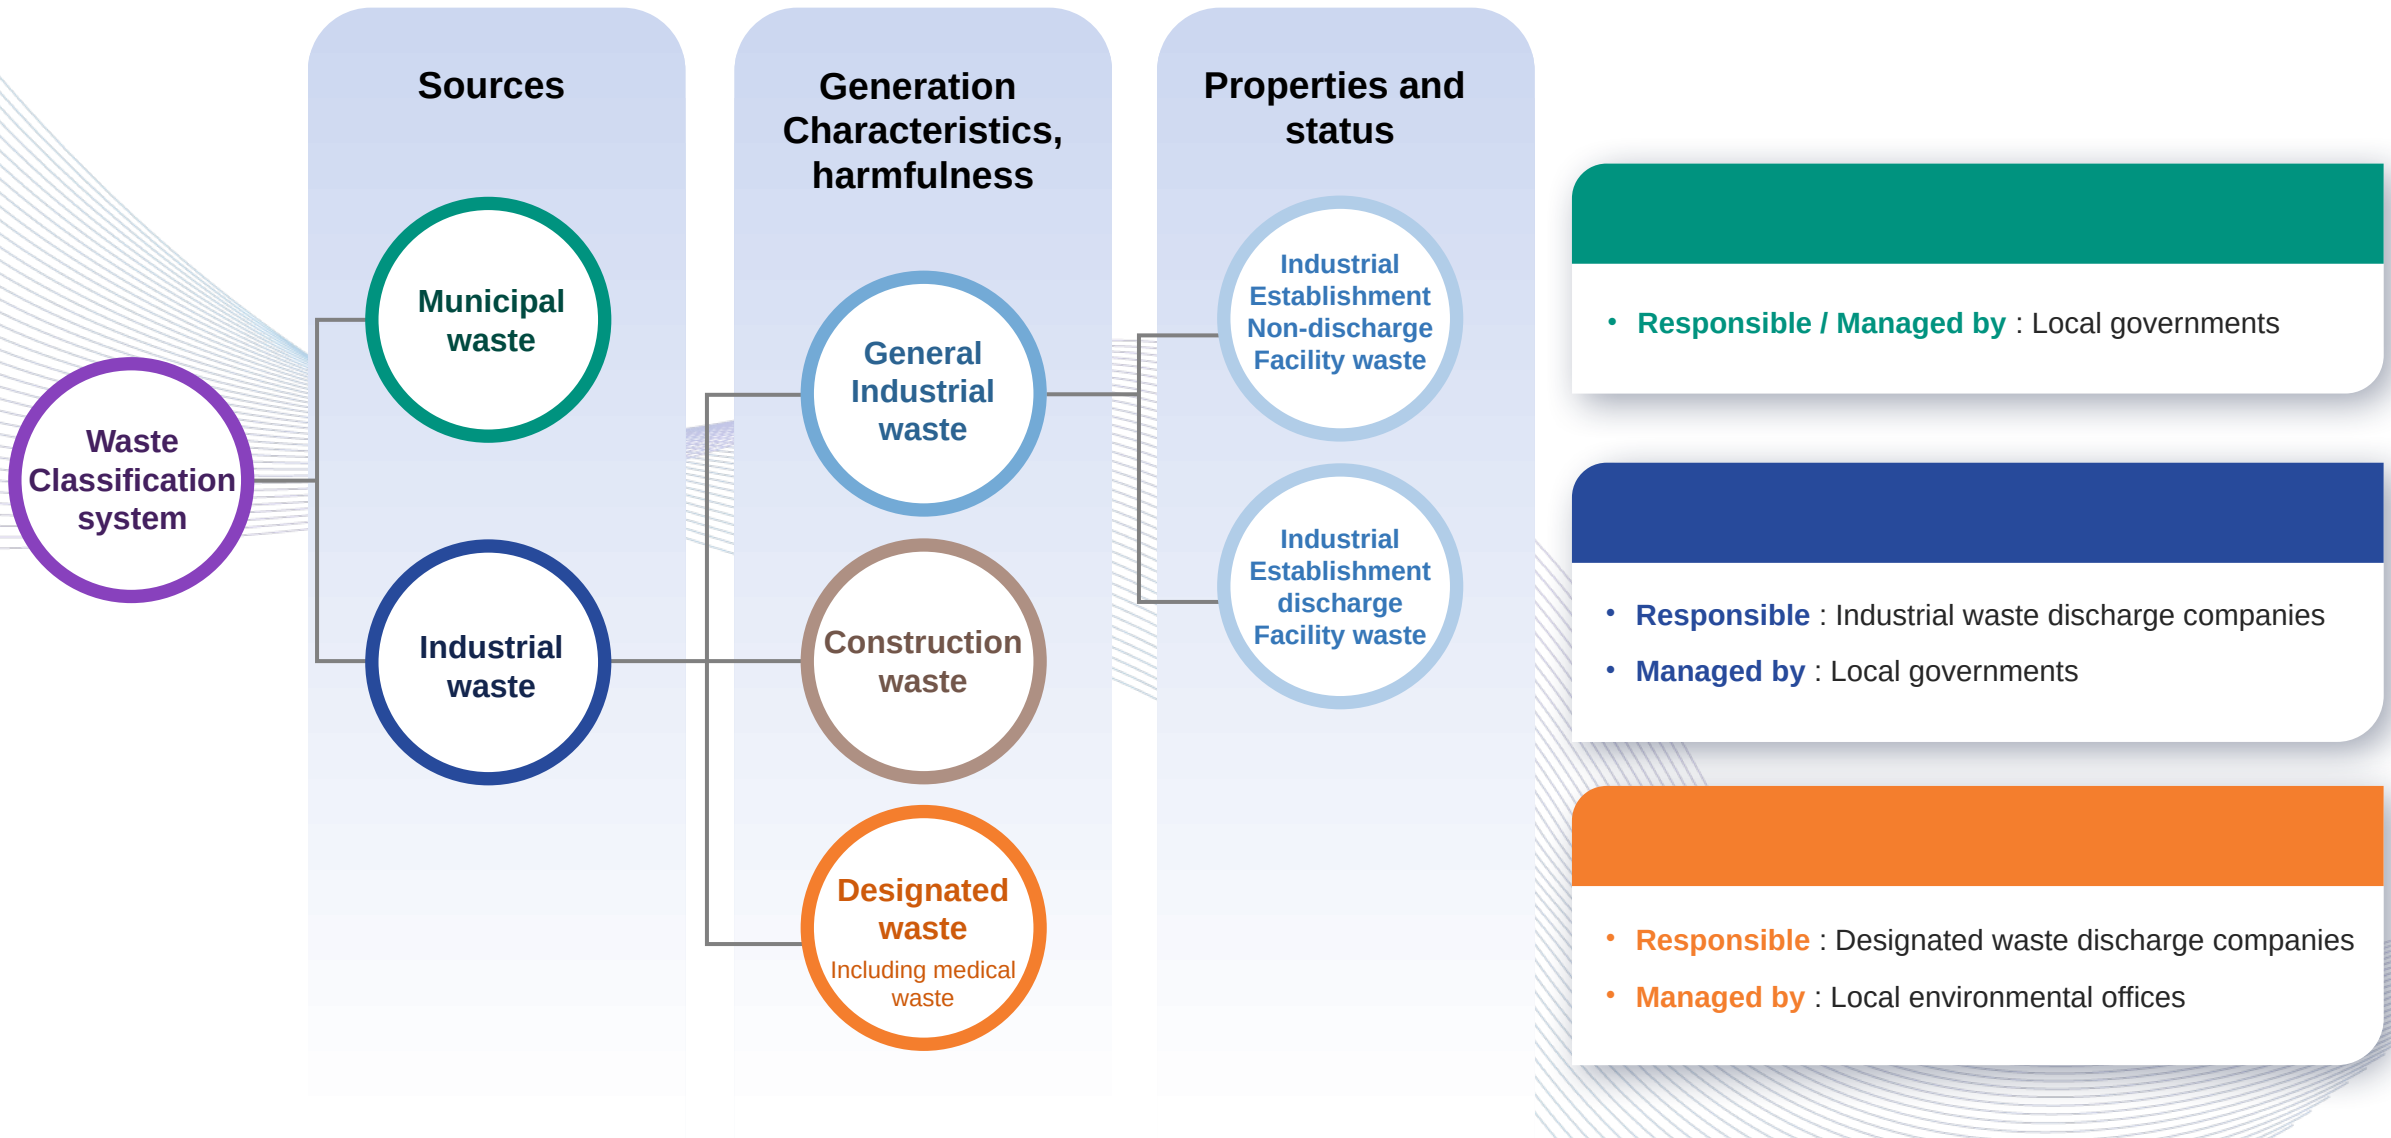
Waste Classification system

Sources

Municipal waste

Industrial waste

Generation Characteristics, harmfulness

General Industrial waste

Construction waste

Designated waste
Including medical waste

Properties and status

Industrial Establishment Non-discharge Facility waste

Industrial Establishment discharge Facility waste

• Responsible / Managed by : Local governments

• Responsible : Industrial waste discharge companies
• Managed by : Local governments

• Responsible : Designated waste discharge companies
• Managed by : Local environmental offices